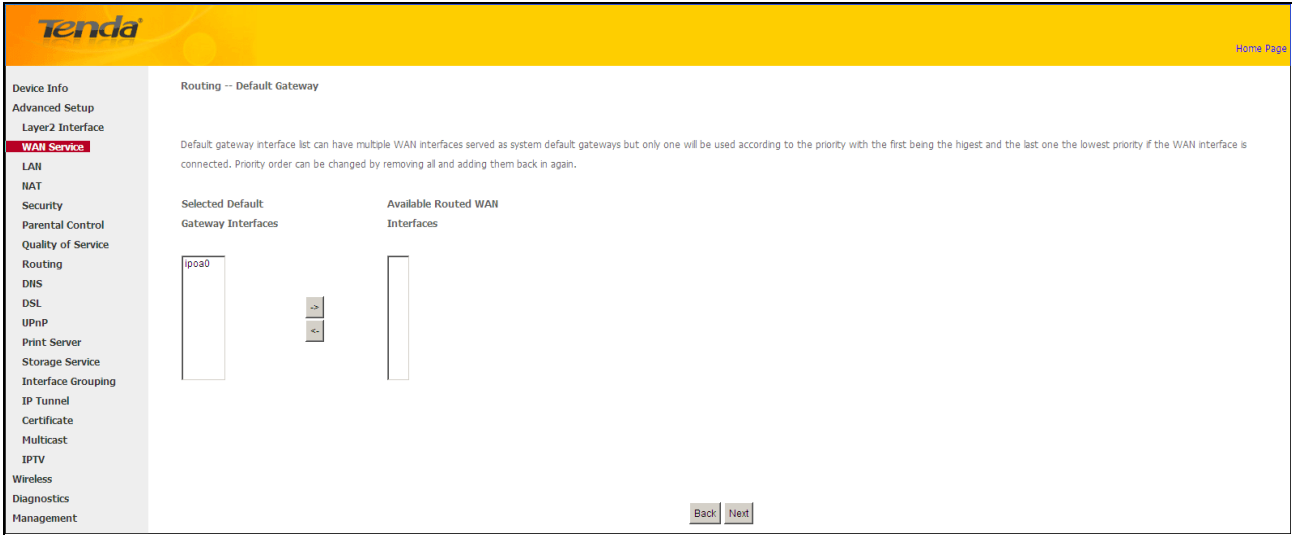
Tenda®

Home Page

Device Info
Advanced Setup
Layer2 Interface
WAN Service
LAN
NAT
Security
Parental Control
Quality of Service
Routing
DNS
DSL
UPnP
Print Server
Storage Service
Interface Grouping
IP Tunnel
Certificate
Multicast
IPTV
Wireless
Diagnostics
Management

Routing -- Default Gateway

Default gateway interface list can have multiple WAN interfaces served as system default gateways but only one will be used according to the priority with the first being the higest and the last one the lowest priority if the WAN interface is connected. Priority order can be changed by removing all and adding them back in again.

Selected Default Gateway Interfaces

Available Routed WAN Interfaces

ipoa0

->

<-

Back Next